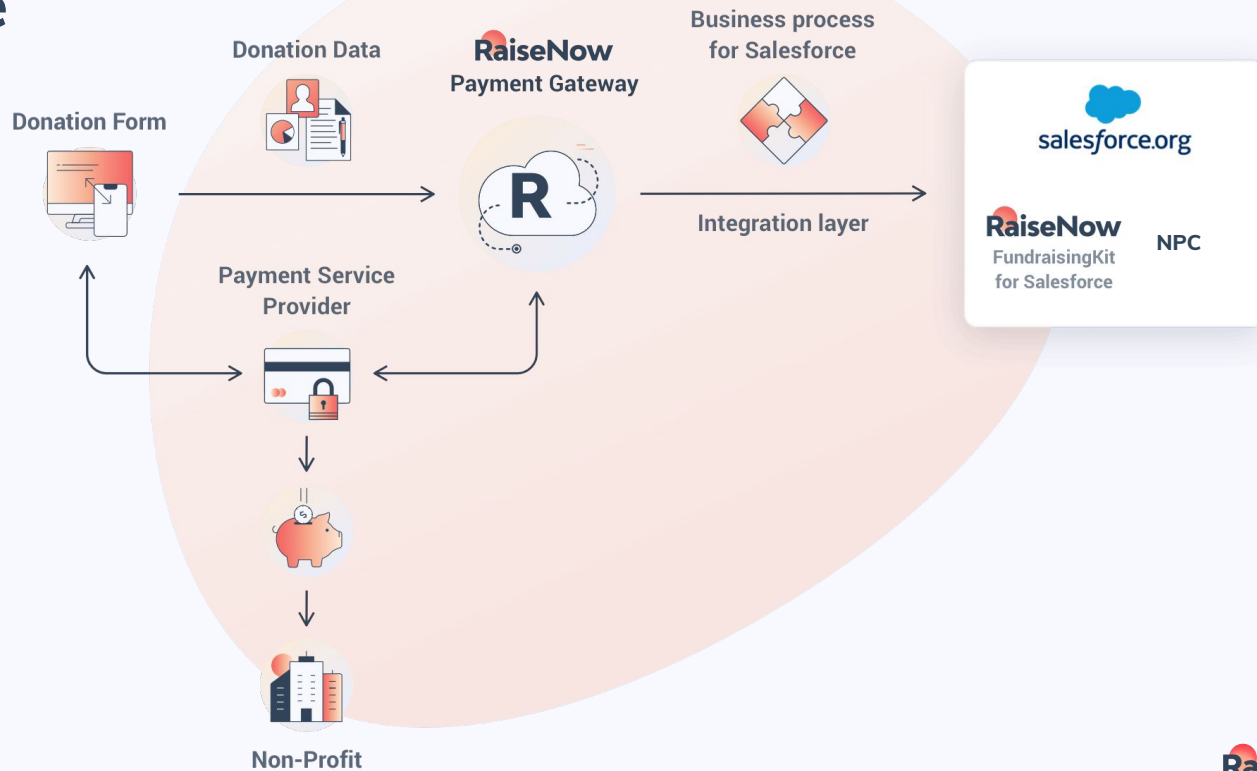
e

Donation Data

RaiseNow
Payment Gateway

Business process
for Salesforce

Donation Form

R

salesforce.org

Integration layer

RaiseNow
FundraisingKit
for Salesforce

NPC

Payment Service
Provider

Non-Profit

Ra